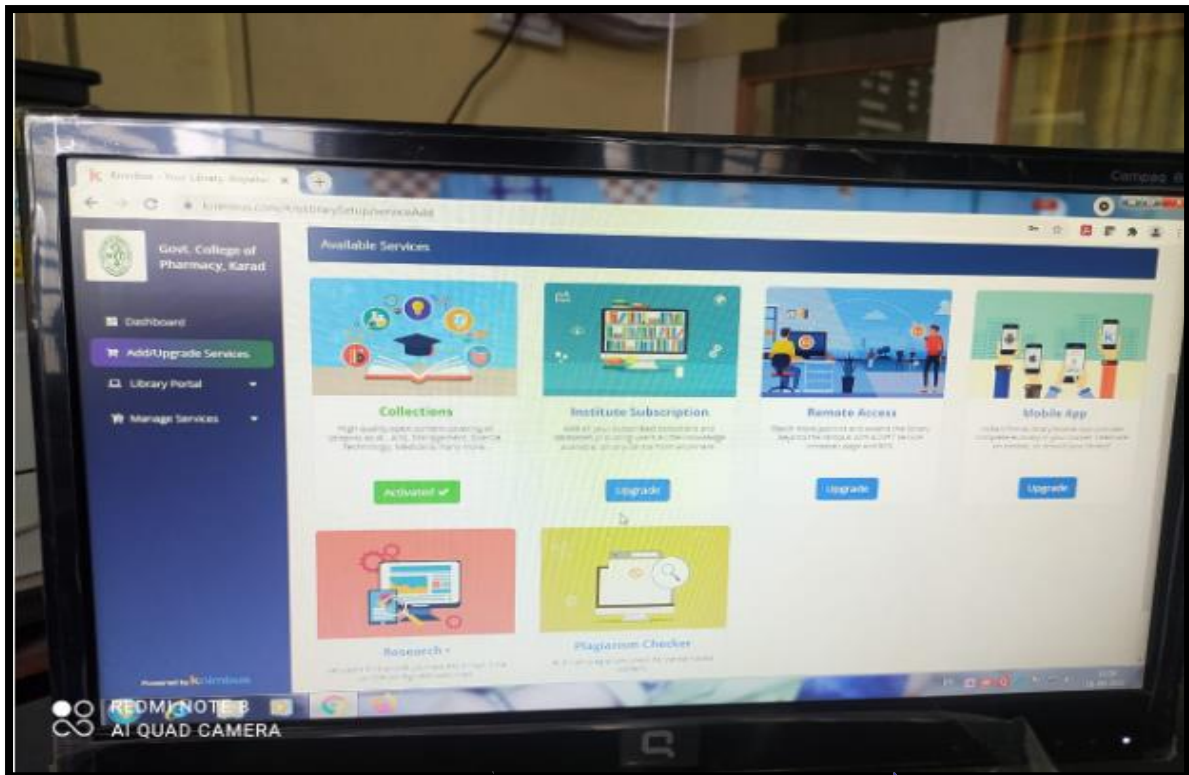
Knimbus - Your Library Anywhere

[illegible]

Govt. College of Pharmacy, Karad

Dashboard

Add/Upgrade Services

Library Portal

Manage Services

Powered by Knimbus

Available Services

Collections

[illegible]

Activated ✔

Institute Subscription

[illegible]

Upgrade

Remote Access

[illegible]

Upgrade

Mobile App

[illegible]

Upgrade

Research+

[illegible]

Plagiarism Checker

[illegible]

Compaq

REDMI NOTE 8
AI QUAD CAMERA